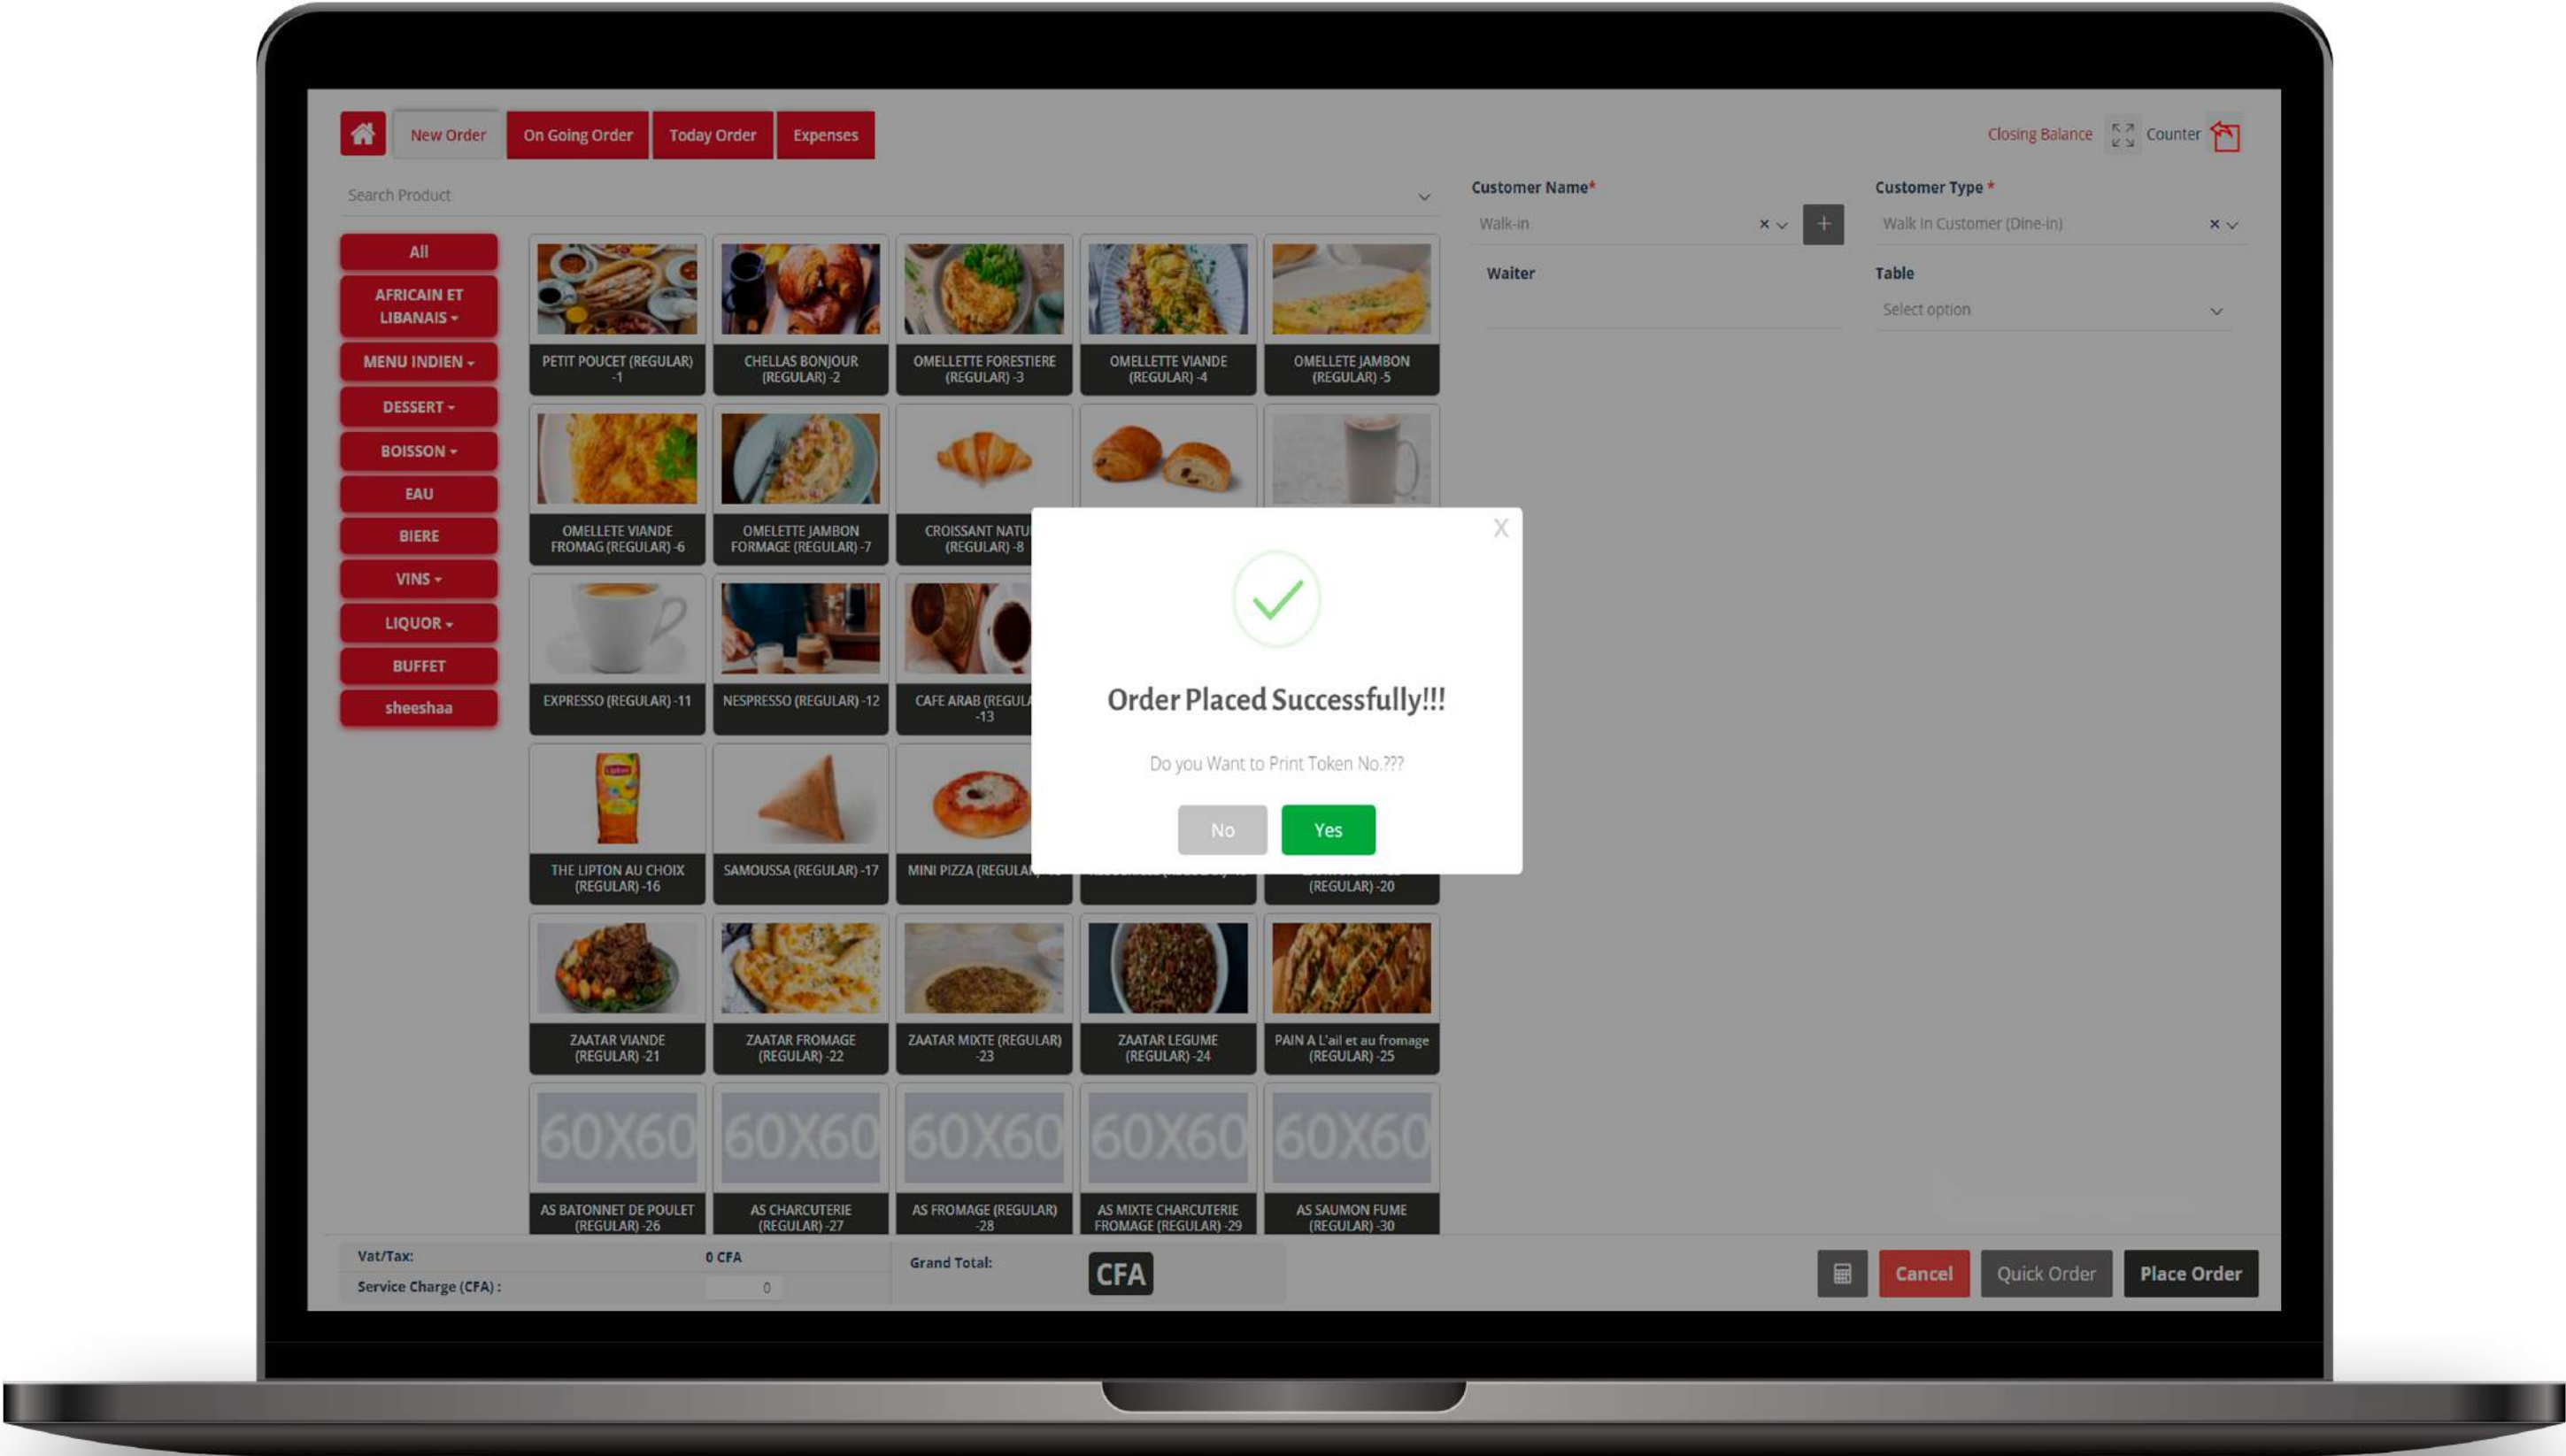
New Order On Going Order Today Order Expenses

Closing Balance Counter

Search Product

Customer Name*
Walk-in

Customer Type *
Walk In Customer (Dine-In)

Waiter

Table
Select option

All
AFRICAIN ET LIBANAIS
MENU INDIEN
DESSERT
BOISSON
EAU
BIERE
VINS
LIQUOR
BUFFET
sheeshaa

PETIT POUCET (REGULAR) -1
CHELLAS BONJOUR (REGULAR) -2
OMELLETTE FORESTIERE (REGULAR) -3
OMELLETTE VIANDE (REGULAR) -4
OMELLETE JAMBON (REGULAR) -5
OMELLETE VIANDE FROMAG (REGULAR) -6
OMELLETE JAMBON FORMAGE (REGULAR) -7
CROISSANT NATU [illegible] (REGULAR) -8
EXPRESSO (REGULAR) -11
NESPRESSO (REGULAR) -12
CAFE ARAB (REGUL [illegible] -13
THE LIPTON AU CHOIX (REGULAR) -16
SAMOUSSA (REGULAR) -17
MINI PIZZA (REGULA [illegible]
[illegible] (REGULAR) -20
ZAATAR VIANDE (REGULAR) -21
ZAATAR FROMAGE (REGULAR) -22
ZAATAR MIXTE (REGULAR) -23
ZAATAR LEGUME (REGULAR) -24
PAIN A L'ail et au fromage (REGULAR) -25
60X60
AS BATONNET DE POULET (REGULAR) -26
60X60
AS CHARCUTERIE (REGULAR) -27
60X60
AS FROMAGE (REGULAR) -28
60X60
AS MIXTE CHARCUTERIE FROMAGE (REGULAR) -29
60X60
AS SAUMON FUME (REGULAR) -30

X
Order Placed Successfully!!!
Do you Want to Print Token No.???
No Yes

Vat/Tax: 0 CFA
Service Charge (CFA) : 0
Grand Total: CFA

Cancel Quick Order Place Order